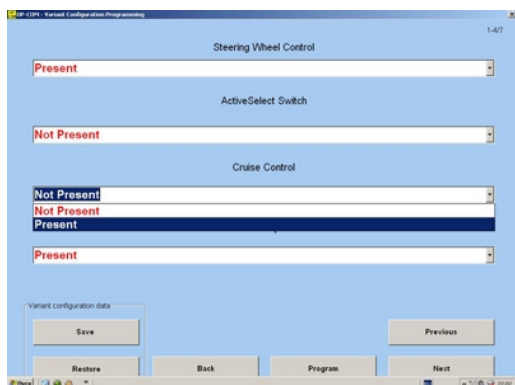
OP-COM - Variant Configuration Programming

1-4/7

Steering Wheel Control

Present

ActiveSelect Switch

Not Present

Cruise Control

Not Present

Not Present

Present

Present

Variant configuration data

Save

Previous

Restore

Back

Program

Next

Start